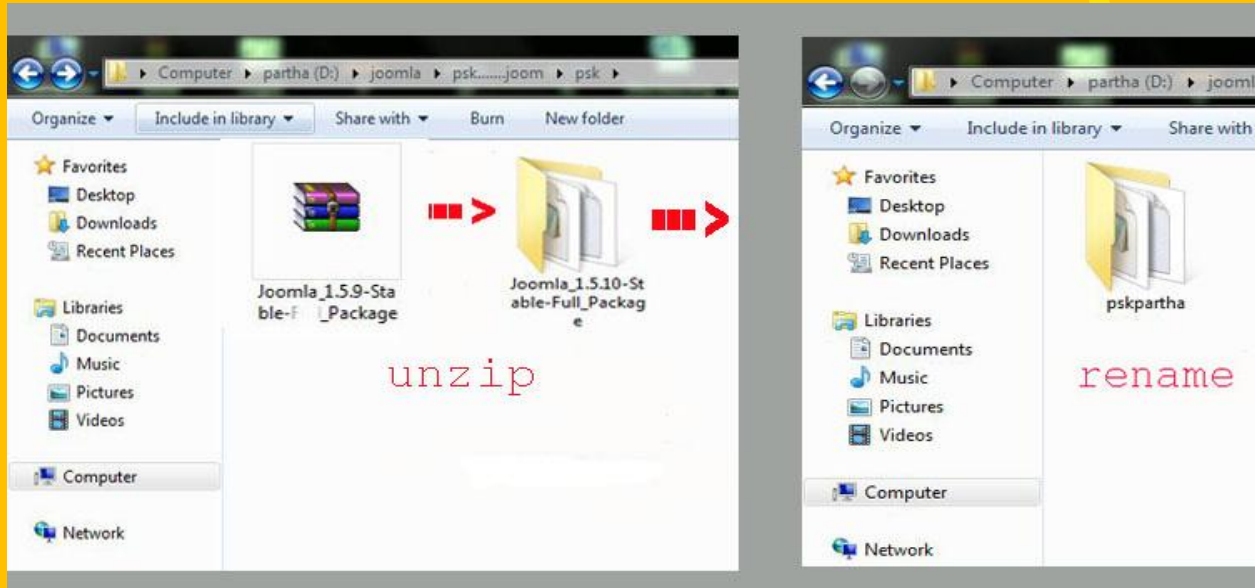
▸ Computer ▸ partha (D:) ▸ joomla ▸ psk.......joom ▸ psk ▸

Organize ▾ Include in library ▾ Share with ▾ Burn New folder

Favorites
Desktop
Downloads
Recent Places

Libraries
Documents
Music
Pictures
Videos

Computer

Network

Joomla_1.5.9-Stable-F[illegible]l_Package

Joomla_1.5.10-Stable-Full_Package

unzip

▸ Computer ▸ partha (D:) ▸ jooml

Organize ▾ Include in library ▾ Share with

Favorites
Desktop
Downloads
Recent Places

Libraries
Documents
Music
Pictures
Videos

Computer

Network

pskpartha

rename